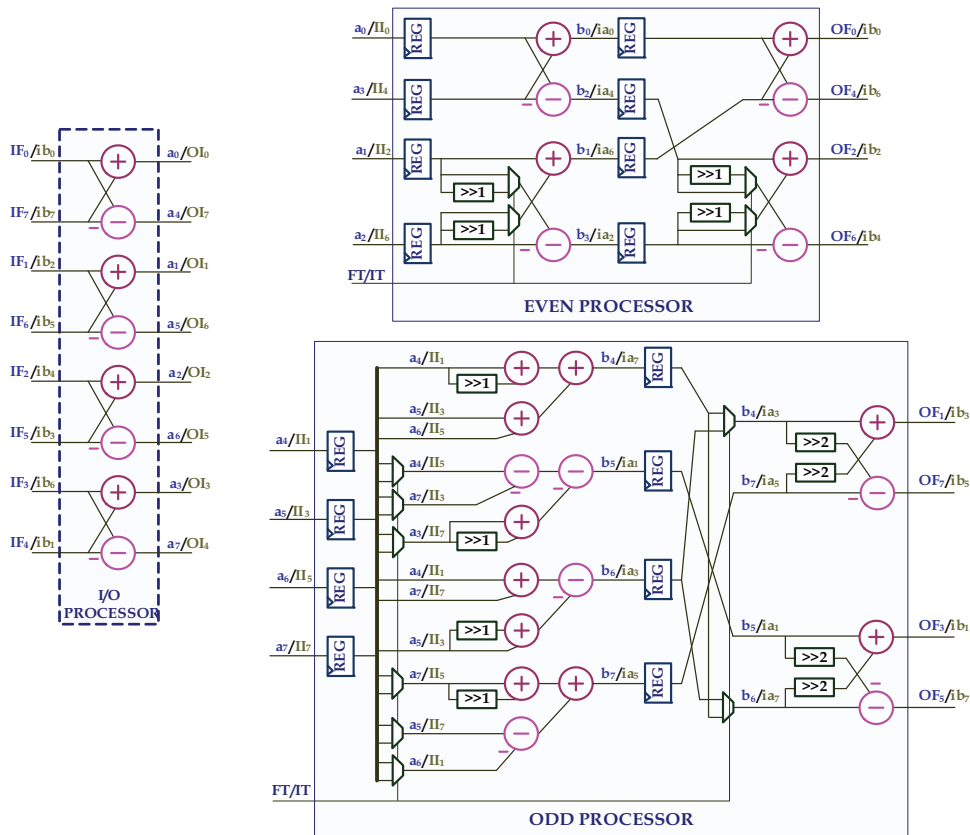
IF$_0$/ib$_0$
IF$_7$/ib$_7$
IF$_1$/ib$_2$
IF$_6$/ib$_5$
IF$_2$/ib$_4$
IF$_5$/ib$_3$
IF$_3$/ib$_6$
IF$_4$/ib$_1$

+
−
+
−
+
−
+
−
+
−
+
−
+
−
+
−

a$_0$/OI$_0$
a$_4$/OI$_7$
a$_1$/OI$_1$
a$_5$/OI$_6$
a$_2$/OI$_2$
a$_6$/OI$_5$
a$_3$/OI$_3$
a$_7$/OI$_4$

I/O PROCESSOR

a$_0$/II$_0$
a$_3$/II$_4$
a$_1$/II$_2$
a$_2$/II$_6$
FT/IT
REG
REG
REG
REG
>>1
>>1
b$_0$/ia$_0$
b$_2$/ia$_4$
b$_1$/ia$_6$
b$_3$/ia$_2$
REG
REG
REG
REG
>>1
>>1
OF$_0$/ib$_0$
OF$_4$/ib$_6$
OF$_2$/ib$_2$
OF$_6$/ib$_4$
EVEN PROCESSOR

a$_4$/II$_1$
a$_5$/II$_3$
a$_6$/II$_5$
a$_7$/II$_7$
FT/IT
REG
REG
REG
REG
a$_4$/II$_1$
>>1
a$_5$/II$_3$
a$_6$/II$_5$
a$_4$/II$_5$
a$_7$/II$_3$
a$_3$/II$_7$
>>1
a$_4$/II$_1$
a$_7$/II$_7$
a$_5$/II$_3$
>>1
a$_7$/II$_5$
>>1
a$_5$/II$_7$
a$_6$/II$_1$
b$_4$/ia$_7$
b$_5$/ia$_1$
b$_6$/ia$_3$
b$_7$/ia$_5$
REG
REG
REG
REG
b$_4$/ia$_3$
>>2
>>2
b$_7$/ia$_5$
b$_5$/ia$_1$
>>2
>>2
b$_6$/ia$_7$
OF$_1$/ib$_3$
OF$_7$/ib$_5$
OF$_3$/ib$_1$
OF$_5$/ib$_7$
ODD PROCESSOR